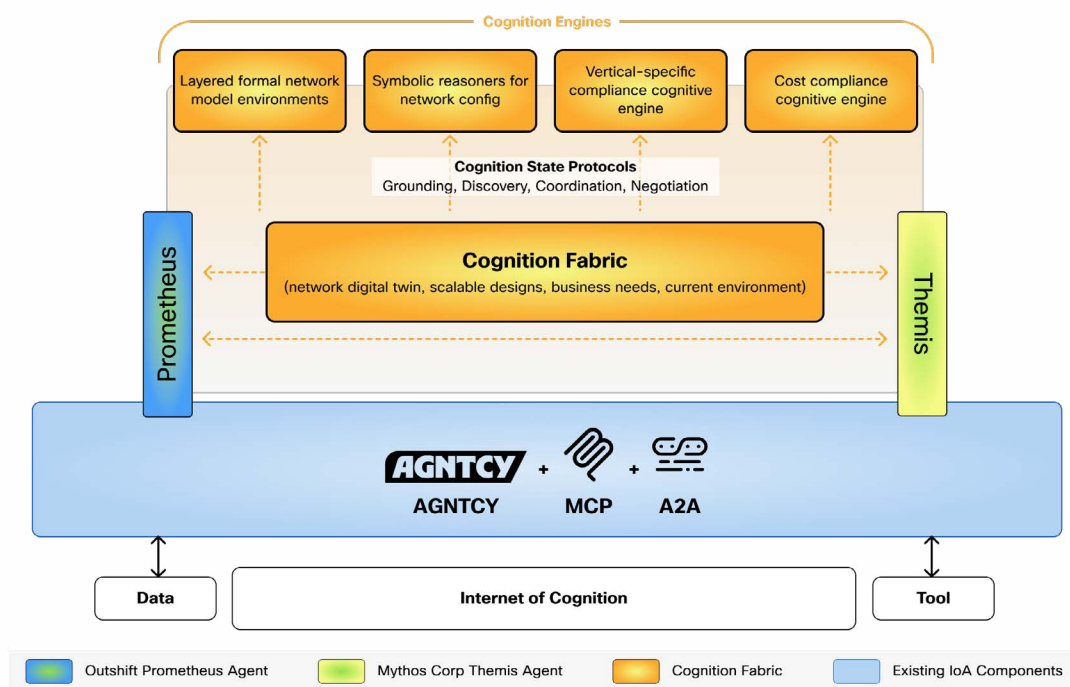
Cognition Engines

Layered formal network model environments

Symbolic reasoners for network config

Vertical-specific compliance cognitive engine

Cost compliance cognitive engine

Cognition State Protocols
Grounding, Discovery, Coordination, Negotiation

Prometheus

Cognition Fabric
(network digital twin, scalable designs, business needs, current environment)

Themis

AGNTCY + + 

AGNTCY MCP A2A

Data

Internet of Cognition

Tool

Outshift Prometheus Agent

Mythos Corp Themis Agent

Cognition Fabric

Existing IoA Components